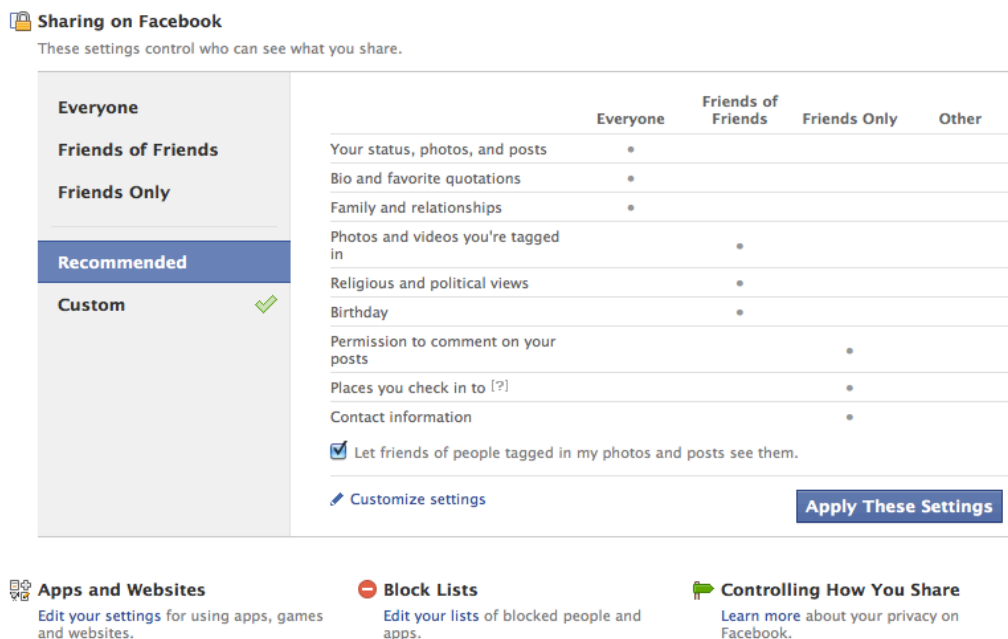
Sharing on Facebook
These settings control who can see what you share.

Everyone
Friends of Friends
Friends Only
Recommended
Custom

| | Everyone | Friends of Friends | Friends Only | Other |
|---|---|---|---|---|
| Your status, photos, and posts | • | | | |
| Bio and favorite quotations | • | | | |
| Family and relationships | • | | | |
| Photos and videos you're tagged in | | • | | |
| Religious and political views | | • | | |
| Birthday | | • | | |
| Permission to comment on your posts | | | • | |
| Places you check in to [?] | | | • | |
| Contact information | | | • | |

Let friends of people tagged in my photos and posts see them.

Customize settings

Apply These Settings

Apps and Websites
Edit your settings for using apps, games and websites.

Block Lists
Edit your lists of blocked people and apps.

Controlling How You Share
Learn more about your privacy on Facebook.